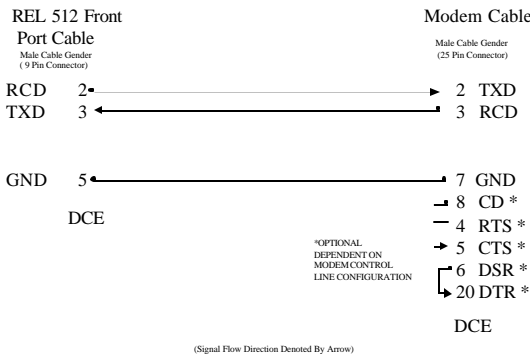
REL 512 Front Port Cable
Male Cable Gender
( 9 Pin Connector)

Modem Cable
Male Cable Gender
(25 Pin Connector)

RCD 2
TXD 3

2 TXD
3 RCD

GND 5

7 GND
8 CD *
4 RTS *
5 CTS *
6 DSR *
20 DTR *

DCE

*OPTIONAL DEPENDENT ON MODEM CONTROL LINE CONFIGURATION

DCE

(Signal Flow Direction Denoted By Arrow)